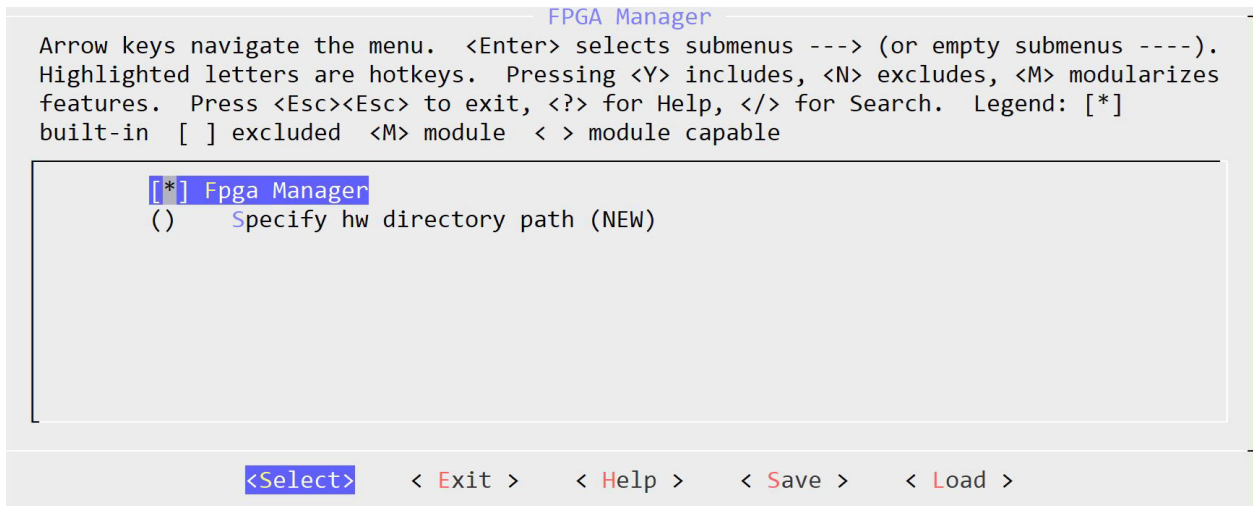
FPGA Manager

Arrow keys navigate the menu. <Enter> selects submenus ---> (or empty submenus ----). Highlighted letters are hotkeys. Pressing <Y> includes, <N> excludes, <M> modularizes features. Press <Esc><Esc> to exit, <?> for Help, </> for Search. Legend: [*] built-in [ ] excluded <M> module < > module capable

[*] Fpga Manager
() Specify hw directory path (NEW)

<Select> < Exit > < Help > < Save > < Load >